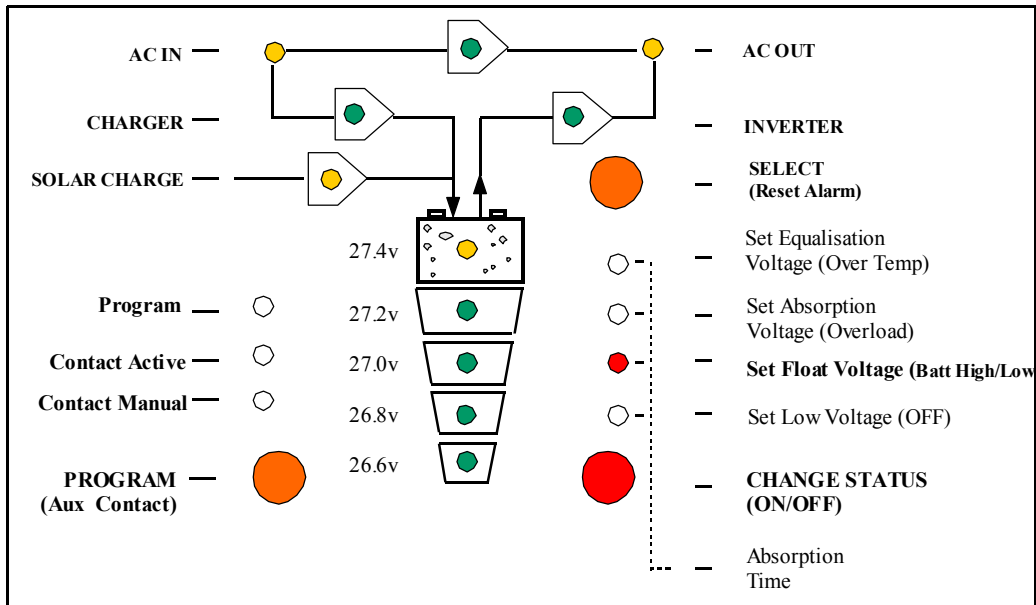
AC IN

CHARGER

SOLAR CHARGE

AC OUT

INVERTER

SELECT
(Reset Alarm)

27.4v

27.2v

27.0v

26.8v

26.6v

Program

Contact Active

Contact Manual

PROGRAM
(Aux Contact)

Set Equalisation
Voltage (Over Temp)

Set Absorption
Voltage (Overload)

Set Float Voltage (Batt High/Low

Set Low Voltage (OFF)

CHANGE STATUS
(ON/OFF)

Absorption
Time